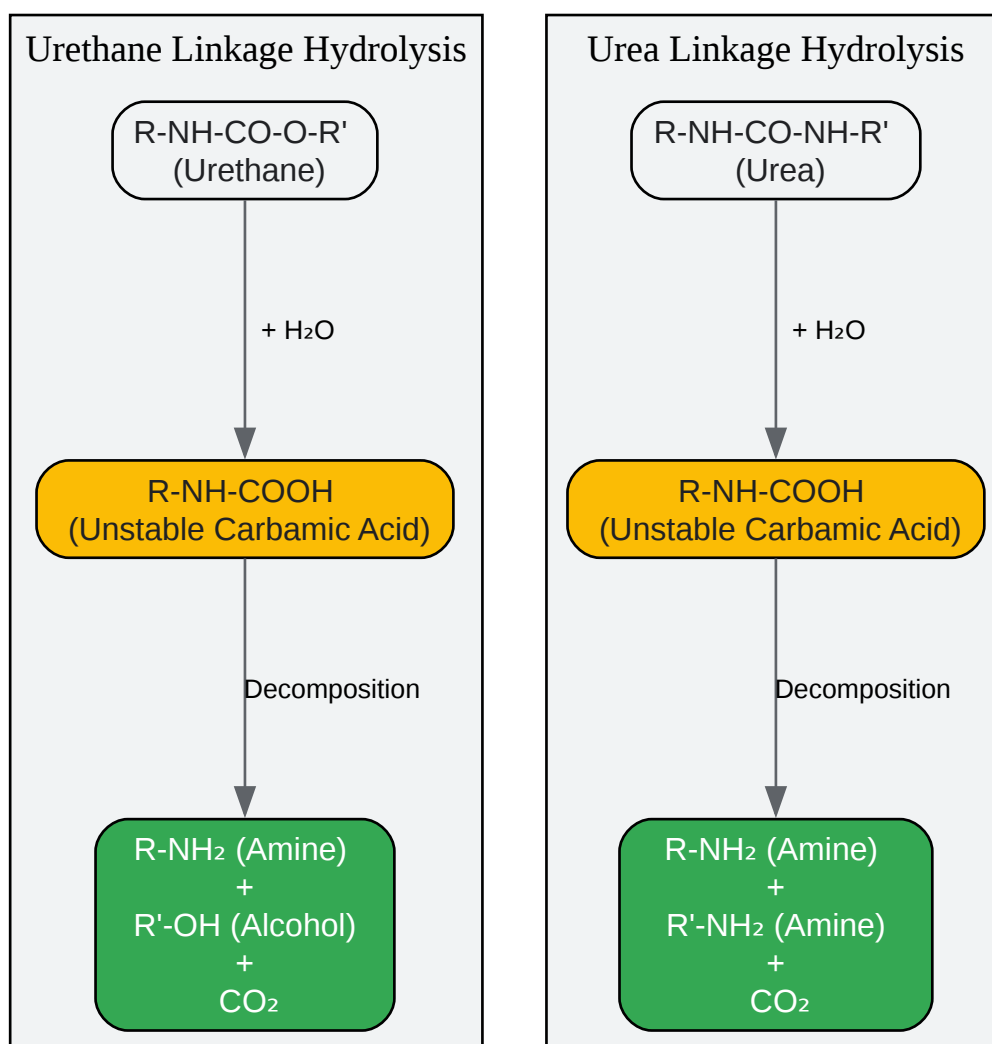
Urethane Linkage Hydrolysis

R-NH-CO-O-R'
(Urethane)

+ $H_2O$

R-NH-COOH
(Unstable Carbamic Acid)

Decomposition

R-$NH_2$ (Amine)
+
R'-OH (Alcohol)
+
$CO_2$

Urea Linkage Hydrolysis

R-NH-CO-NH-R'
(Urea)

+ $H_2O$

R-NH-COOH
(Unstable Carbamic Acid)

Decomposition

R-$NH_2$ (Amine)
+
R'-$NH_2$ (Amine)
+
$CO_2$